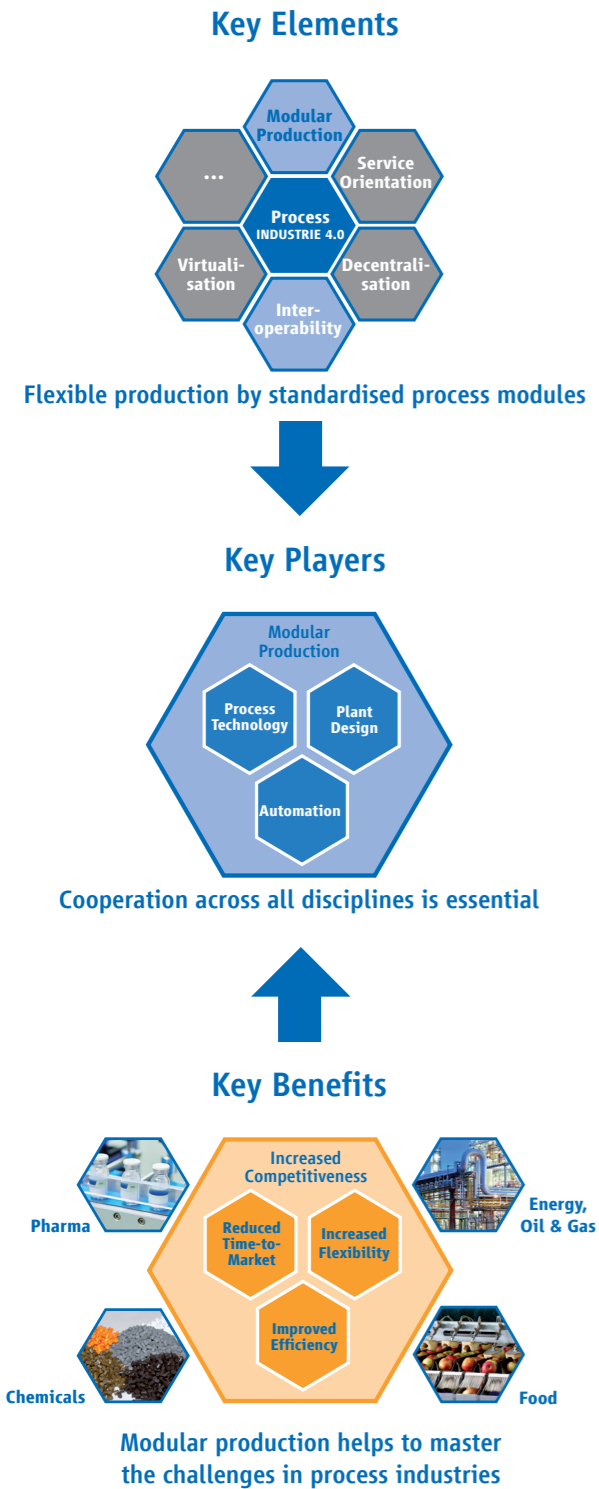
Key Elements

Modular Production

...

Service Orientation

Process
INDUSTRIE 4.0

Virtualisation

Decentralisation

Interoperability

Flexible production by standardised process modules

Key Players

Modular Production

Process Technology

Plant Design

Automation

Cooperation across all disciplines is essential

Key Benefits

Increased Competitiveness

Reduced Time-to-Market

Increased Flexibility

Improved Efficiency

Pharma

Energy, Oil & Gas

Chemicals

Food

Modular production helps to master the challenges in process industries